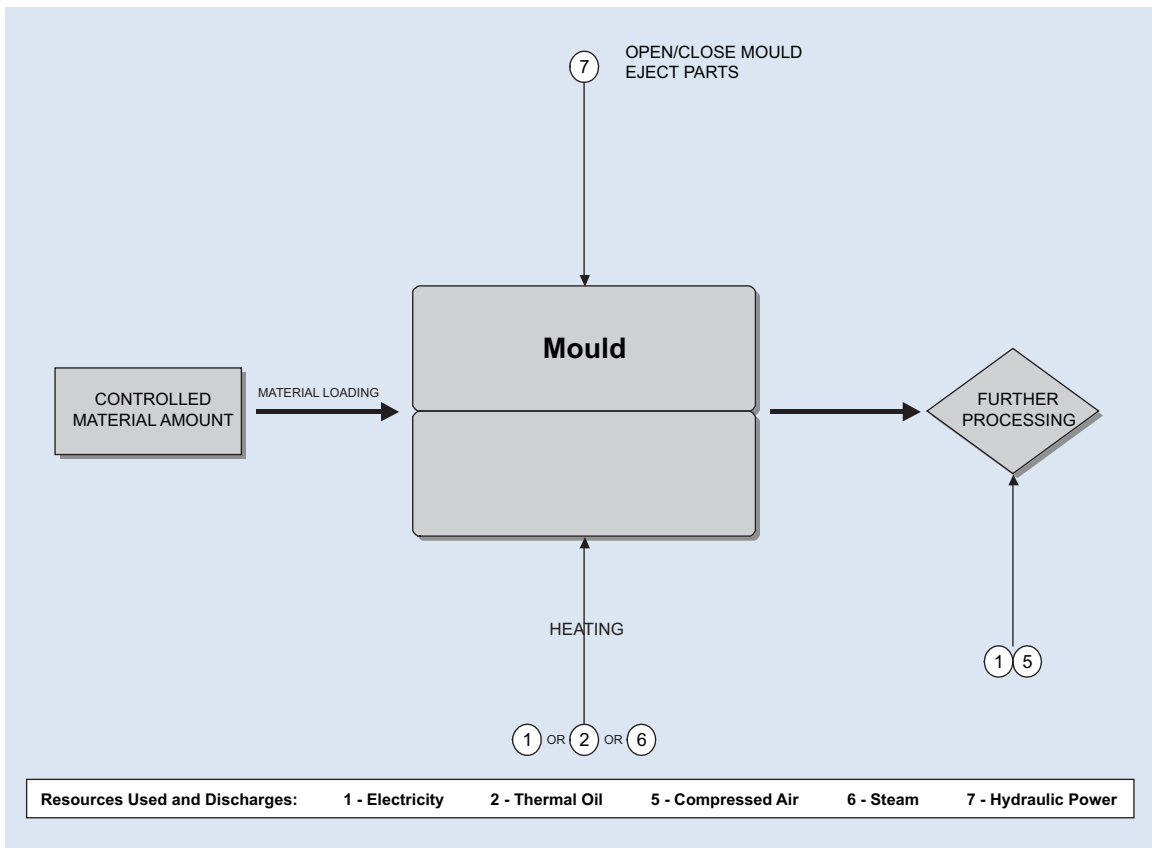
7 OPEN/CLOSE MOULD
EJECT PARTS

Mould

CONTROLLED MATERIAL AMOUNT

MATERIAL LOADING

FURTHER PROCESSING

HEATING

1 OR 2 OR 6

1 5

Resources Used and Discharges: 1 - Electricity 2 - Thermal Oil 5 - Compressed Air 6 - Steam 7 - Hydraulic Power